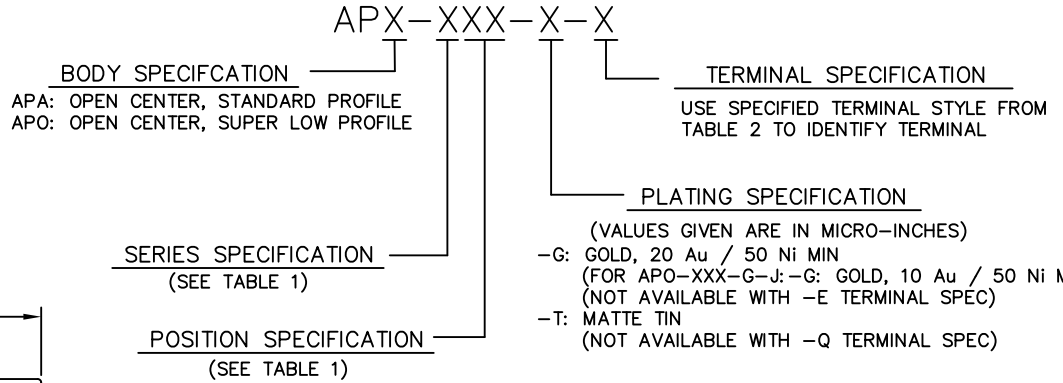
APX–XXX–X–X

BODY SPECFCATION
APA: OPEN CENTER, STANDARD PROFILE
APO: OPEN CENTER, SUPER LOW PROFILE

TERMINAL SPECIFICATION
USE SPECIFIED TERMINAL STYLE FROM TABLE 2 TO IDENTIFY TERMINAL

PLATING SPECIFICATION
(VALUES GIVEN ARE IN MICRO–INCHES)
–G: GOLD, 20 Au / 50 Ni MIN
(FOR APO–XXX–G–J: –G: GOLD, 10 Au / 50 Ni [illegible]
(NOT AVAILABLE WITH –E TERMINAL SPEC)
–T: MATTE TIN
(NOT AVAILABLE WITH –Q TERMINAL SPEC)

SERIES SPECIFICATION
(SEE TABLE 1)

POSITION SPECIFICATION
(SEE TABLE 1)